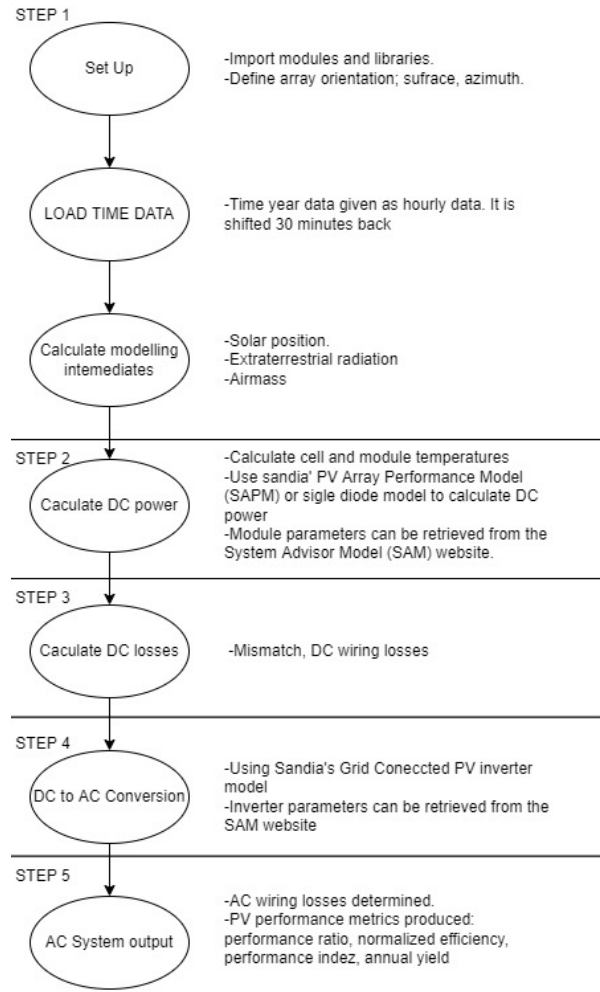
STEP 1

Set Up

-Import modules and libraries.
-Define array orientation; sufrace, azimuth.

LOAD TIME DATA

-Time year data given as hourly data. It is shifted 30 minutes back

Calculate modelling intemediates

-Solar position.
-Extraterrestrial radiation
-Airmass

STEP 2

Caculate DC power

-Calculate cell and module temperatures
-Use sandia' PV Array Performance Model (SAPM) or sigle diode model to calculate DC power
-Module parameters can be retrieved from the System Advisor Model (SAM) website.

STEP 3

Caculate DC losses

-Mismatch, DC wiring losses

STEP 4

DC to AC Conversion

-Using Sandia's Grid Coneccted PV inverter model
-Inverter parameters can be retrieved from the SAM website

STEP 5

AC System output

-AC wiring losses determined.
-PV performance metrics produced: performance ratio, normalized efficiency, performance indez, annual yield